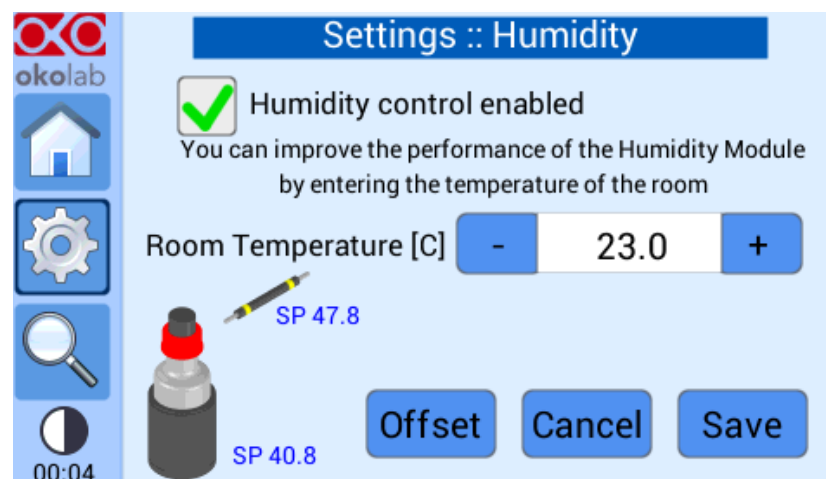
okolab

Settings :: Humidity

Humidity control enabled

You can improve the performance of the Humidity Module by entering the temperature of the room

Room Temperature [C] - 23.0 +

SP 47.8

SP 40.8

Offset Cancel Save

00:04